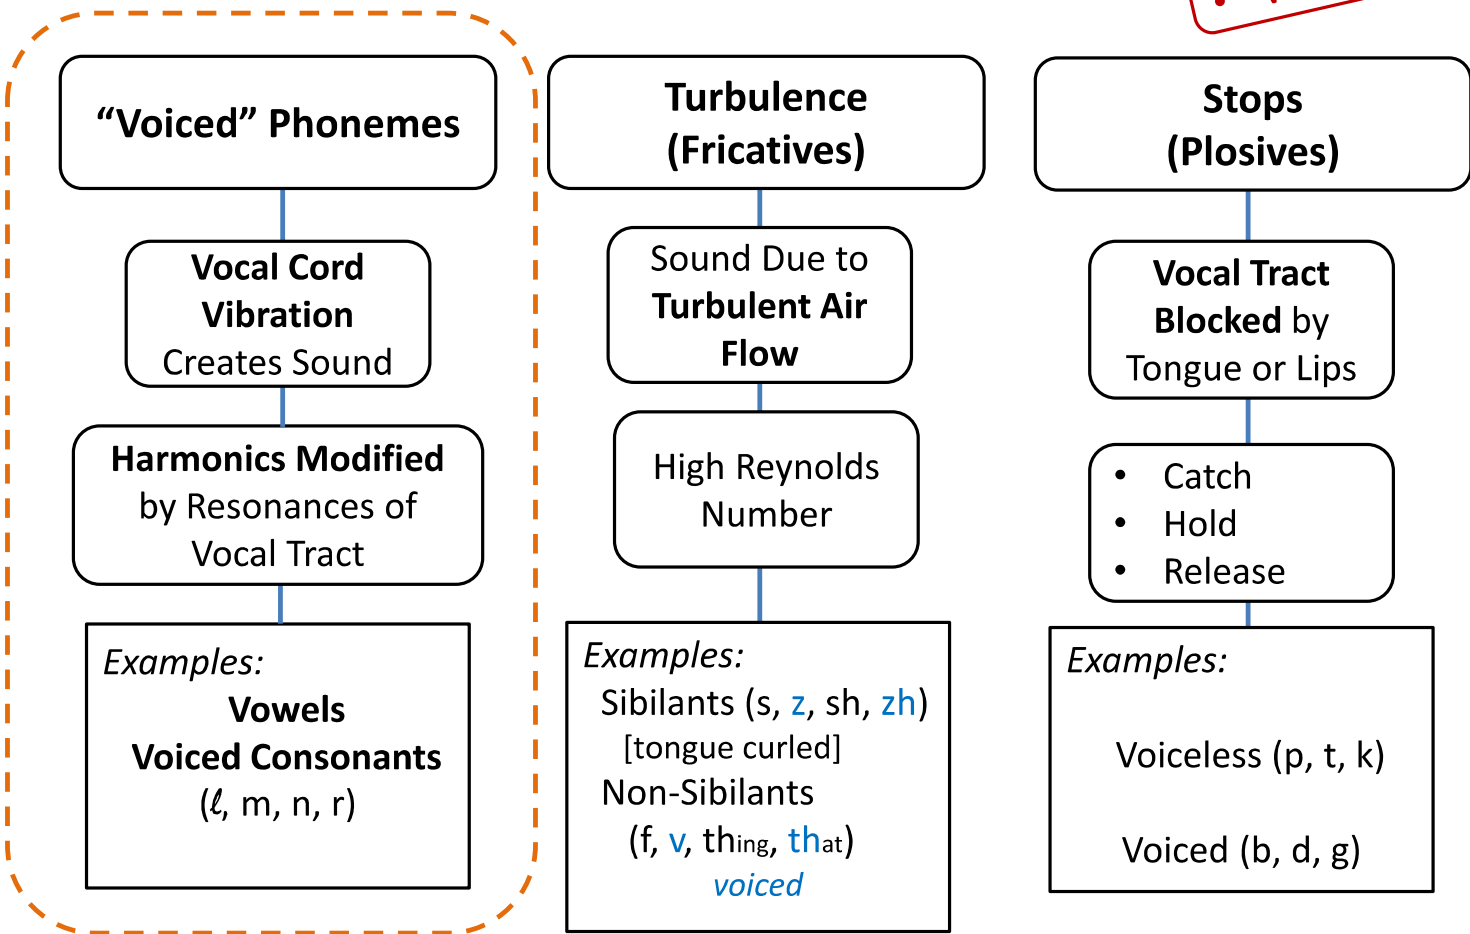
“Voiced” Phonemes

Vocal Cord Vibration Creates Sound

Harmonics Modified by Resonances of Vocal Tract

Examples:
Vowels
Voiced Consonants
(ℓ, m, n, r)

Turbulence (Fricatives)

Sound Due to Turbulent Air Flow

High Reynolds Number

Examples:
Sibilants (s, z, sh, zh)
[tongue curled]
Non-Sibilants
(f, v, thing, that)
voiced

Stops (Plosives)

Vocal Tract Blocked by Tongue or Lips

- Catch
- Hold
- Release

Examples:
Voiceless (p, t, k)
Voiced (b, d, g)